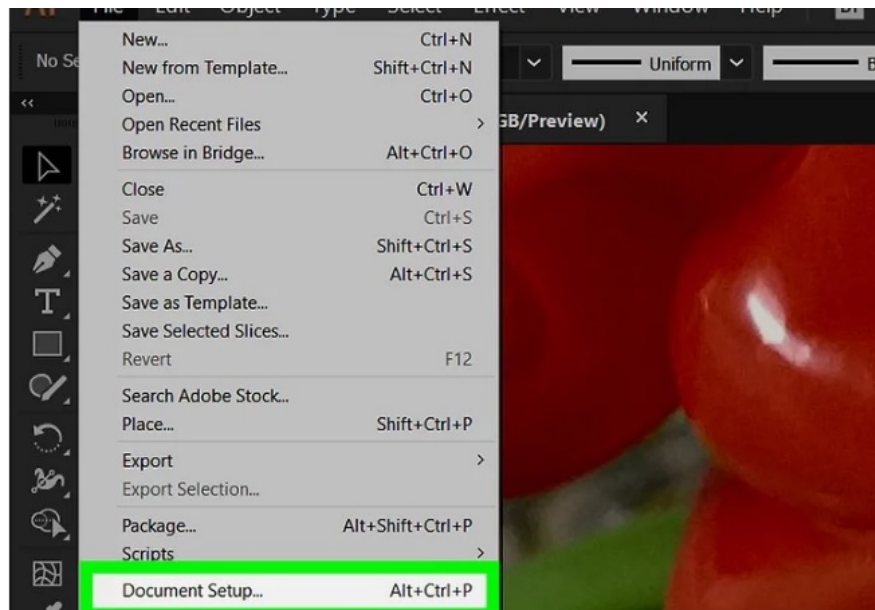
No Se

New... Ctrl+N
New from Template... Shift+Ctrl+N
Open... Ctrl+O
Open Recent Files >
Browse in Bridge... Alt+Ctrl+O
Close Ctrl+W
Save Ctrl+S
Save As... Shift+Ctrl+S
Save a Copy... Alt+Ctrl+S
Save as Template...
Save Selected Slices...
Revert F12
Search Adobe Stock...
Place... Shift+Ctrl+P
Export >
Export Selection...
Package... Alt+Shift+Ctrl+P
Scripts >
Document Setup... Alt+Ctrl+P

Uniform
GB/Preview) ×